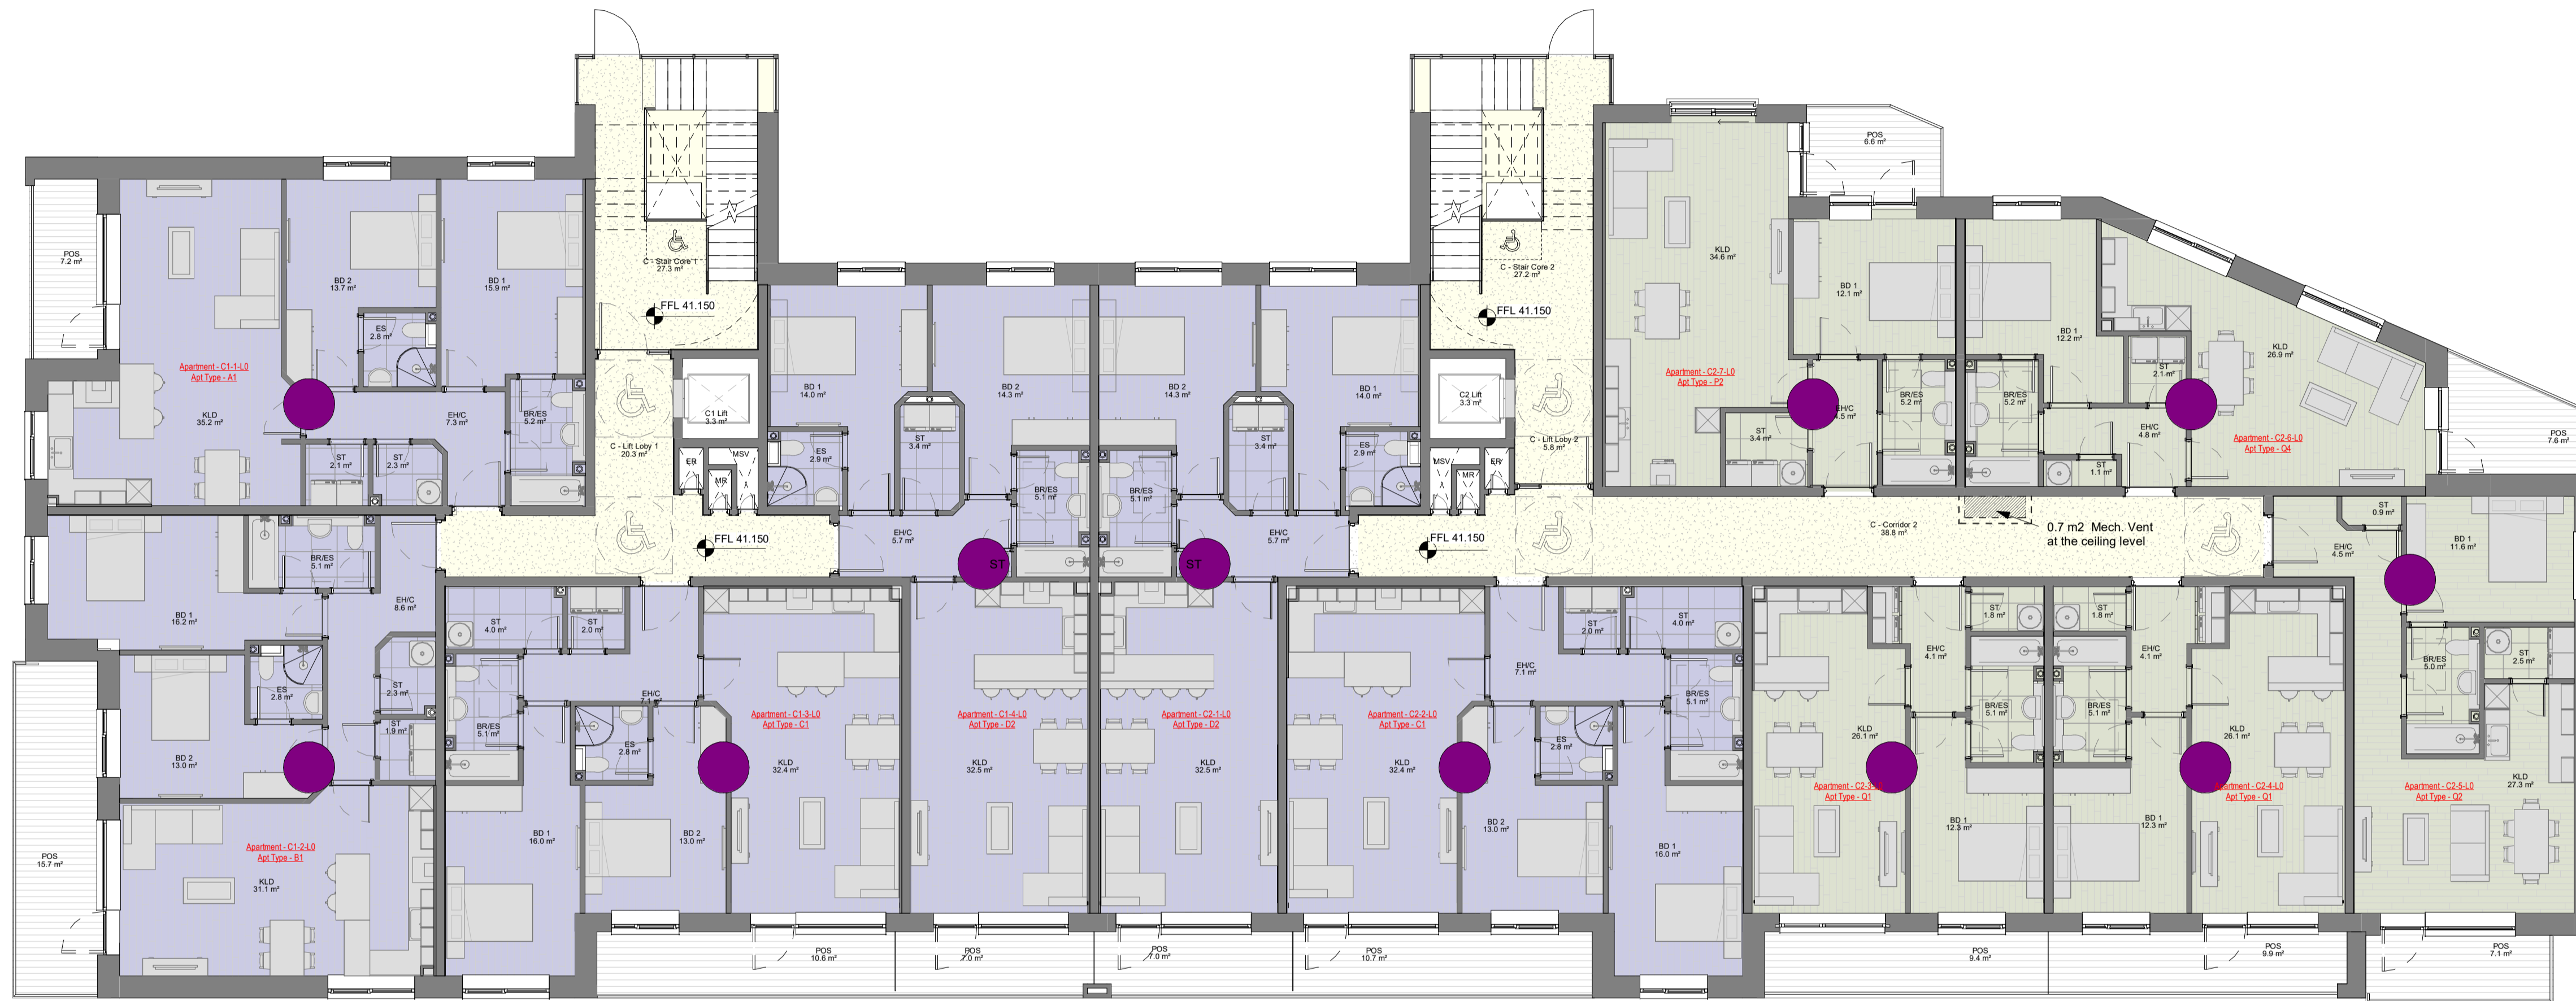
POS
7.2 m²

BD 2
13.7 m²

BD 1
15.9 m²

C - Stair Core 1
27.3 m²

FFL 41.150

ES
2.8 m²

Apartment - C1-1-L0
Apt Type - A1

KLD
35.2 m²

EH/C
7.3 m²

BR/ES
5.2 m²

ST
2.1 m²

ST
2.3 m²

C1 Lift
3.3 m²

C - Lift Loby 1
20.3 m²

ER

MSV

MR

BD 1
14.0 m²

ST
3.4 m²

ES
2.9 m²

BD 2
14.3 m²

BR/ES
5.1 m²

BD 2
14.3 m²

BR/ES
5.1 m²

ST
3.4 m²

BD 1
14.0 m²

ES
2.9 m²

C2 Lift
3.3 m²

C - Stair Core 2
27.2 m²

FFL 41.150

C - Lift Loby 2
5.8 m²

MSV

MR

ER

KLD
34.6 m²

POS
6.6 m²

BD 1
12.1 m²

BD 1
12.2 m²

Apartment - C2-7-L0
Apt Type - P2

ST
3.4 m²

EH/C
4.5 m²

BR/ES
5.2 m²

BR/ES
5.2 m²

ST
2.1 m²

EH/C
4.8 m²

ST
1.1 m²

KLD
26.9 m²

Apartment - C2-6-L0
Apt Type - Q4

POS
7.6 m²

BR/ES
5.1 m²

BD 1
16.2 m²

EH/C
8.6 m²

FFL 41.150

EH/C
5.7 m²

ST

ST

EH/C
5.7 m²

FFL 41.150

C - Corridor 2
38.8 m²

0.7 m2 Mech. Vent
at the ceiling level

ST
0.9 m²

EH/C
4.5 m²

BD 1
11.6 m²

ES
2.8 m²

ST
2.3 m²

ST
1.9 m²

BD 2
13.0 m²

ST
4.0 m²

ST
2.0 m²

BR/ES
5.1 m²

EH/C
7.1 m²

ES
2.8 m²

Apartment - C1-3-L0
Apt Type - C1

KLD
32.4 m²

Apartment - C1-4-L0
Apt Type - D2

KLD
32.5 m²

Apartment - C2-1-L0
Apt Type - D2

KLD
32.5 m²

Apartment - C2-2-L0
Apt Type - C1

KLD
32.4 m²

ST
2.0 m²

ST
4.0 m²

EH/C
7.1 m²

BR/ES
5.1 m²

ES
2.8 m²

ST
1.8 m²

ST
1.8 m²

EH/C
4.1 m²

EH/C
4.1 m²

BR/ES
5.1 m²

BR/ES
5.1 m²

KLD
26.1 m²

KLD
26.1 m²

BR/ES
5.0 m²

ST
2.5 m²

Apartment - C1-2-L0
Apt Type - B1

KLD
31.1 m²

POS
15.7 m²

BD 1
16.0 m²

BD 2
13.0 m²

BD 2
13.0 m²

BD 1
16.0 m²

Apartment - C2-3-L0
Apt Type - Q1

BD 1
12.3 m²

BD 1
12.3 m²

Apartment - C2-4-L0
Apt Type - Q1

Apartment - C2-5-L0
Apt Type - Q2

KLD
27.3 m²

POS
10.6 m²

POS
7.0 m²

POS
7.0 m²

POS
10.7 m²

POS
9.4 m²

POS
9.9 m²

POS
7.1 m²